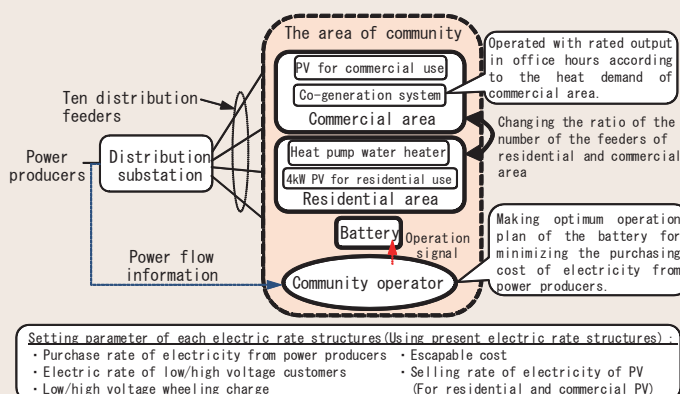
The area of community

Operated with rated output in office hours according to the heat demand of commercial area.

PV for commercial use

Co-generation system

Commercial area

Ten distribution feeders

Changing the ratio of the number of the feeders of residential and commercial area

Power producers

Distribution substation

Heat pump water heater

4kW PV for residential use

Residential area

Battery

Operation signal

Making optimum operation plan of the battery for minimizing the purchasing cost of electricity from power producers.

Power flow information

Community operator

Setting parameter of each electric rate structures(Using present electric rate structures):

・Purchase rate of electricity from power producers ・Escapable cost

・Electric rate of low/high voltage customers ・Selling rate of electricity of PV (For residential and commercial PV)

・Low/high voltage wheeling charge